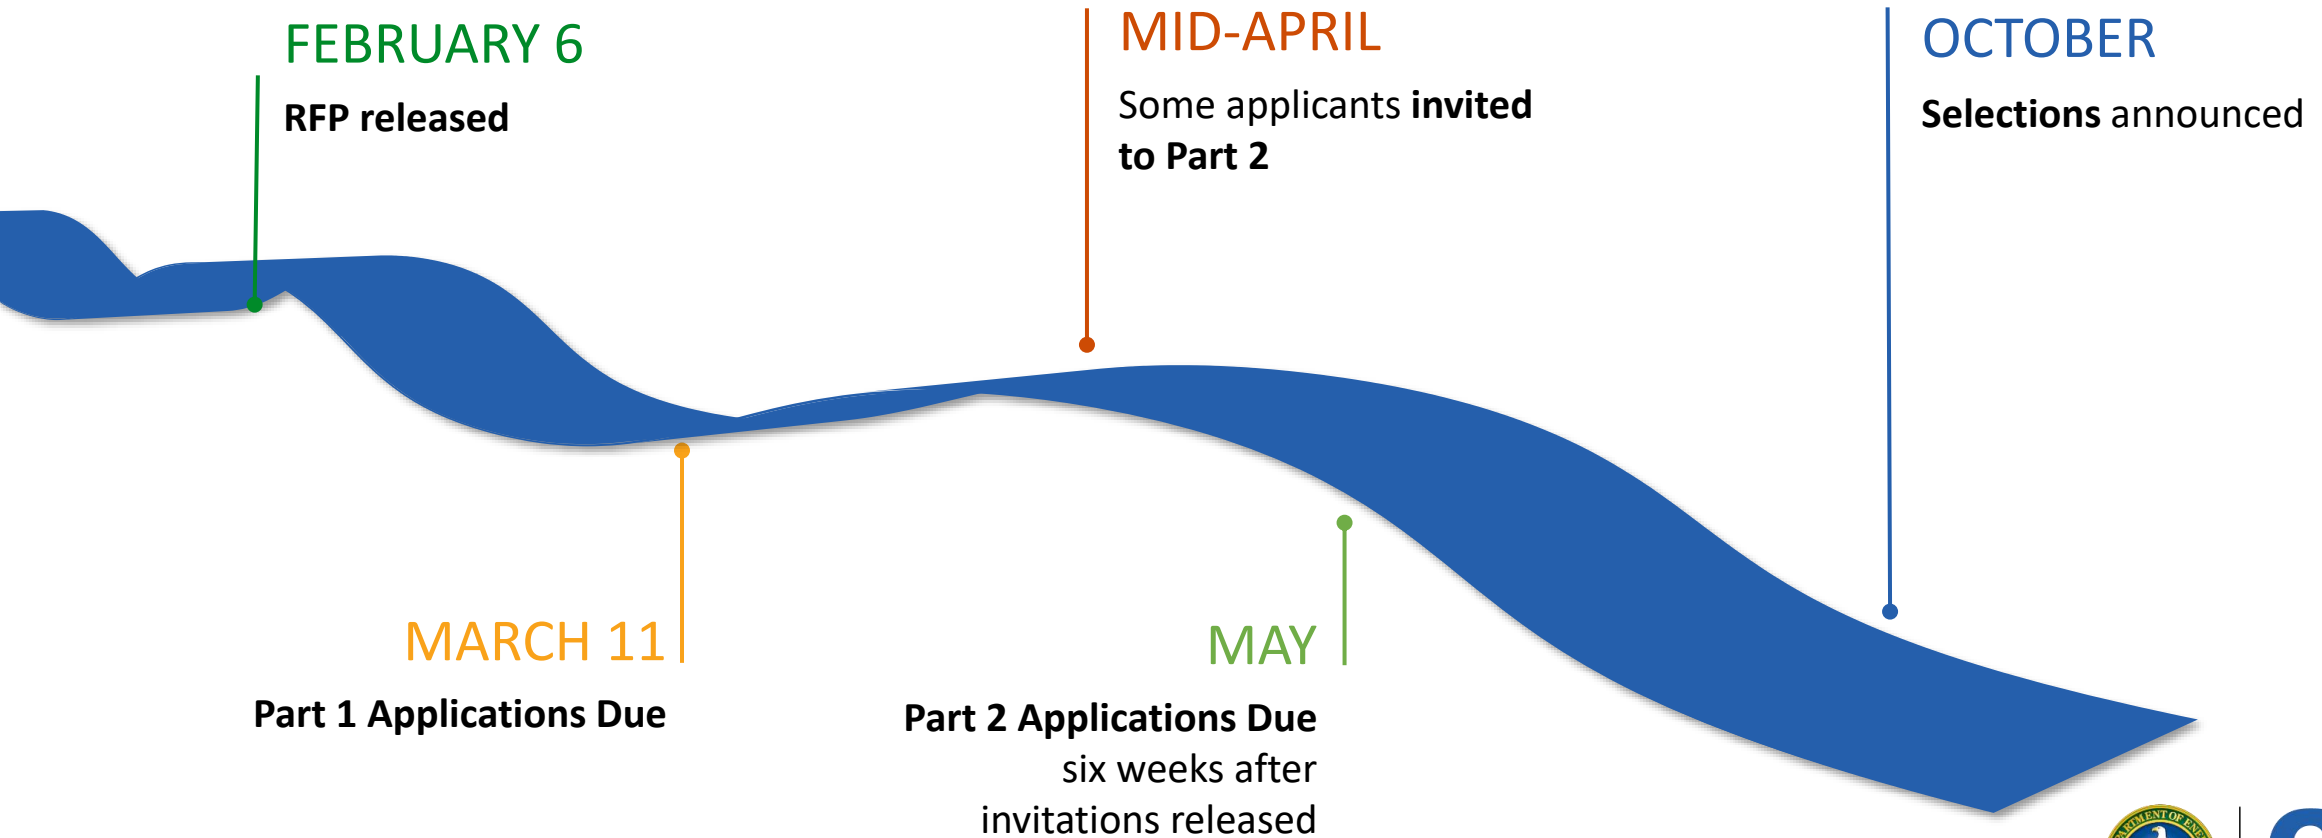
FEBRUARY 6

RFP released

MID-APRIL

Some applicants invited to Part 2

OCTOBER

Selections announced

MARCH 11

Part 1 Applications Due

MAY

Part 2 Applications Due six weeks after invitations released